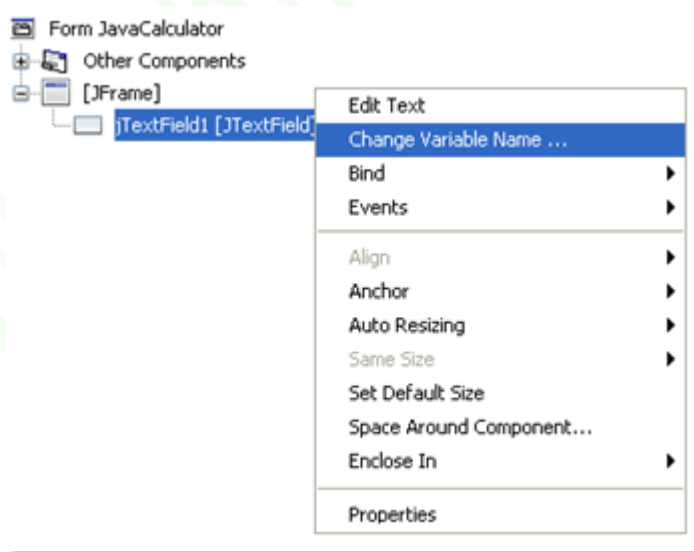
Form JavaCalculator
Other Components
[JFrame]
jTextField1 [JTextField]

Edit Text
Change Variable Name ...
Bind
Events
Align
Anchor
Auto Resizing
Same Size
Set Default Size
Space Around Component...
Enclose In
Properties